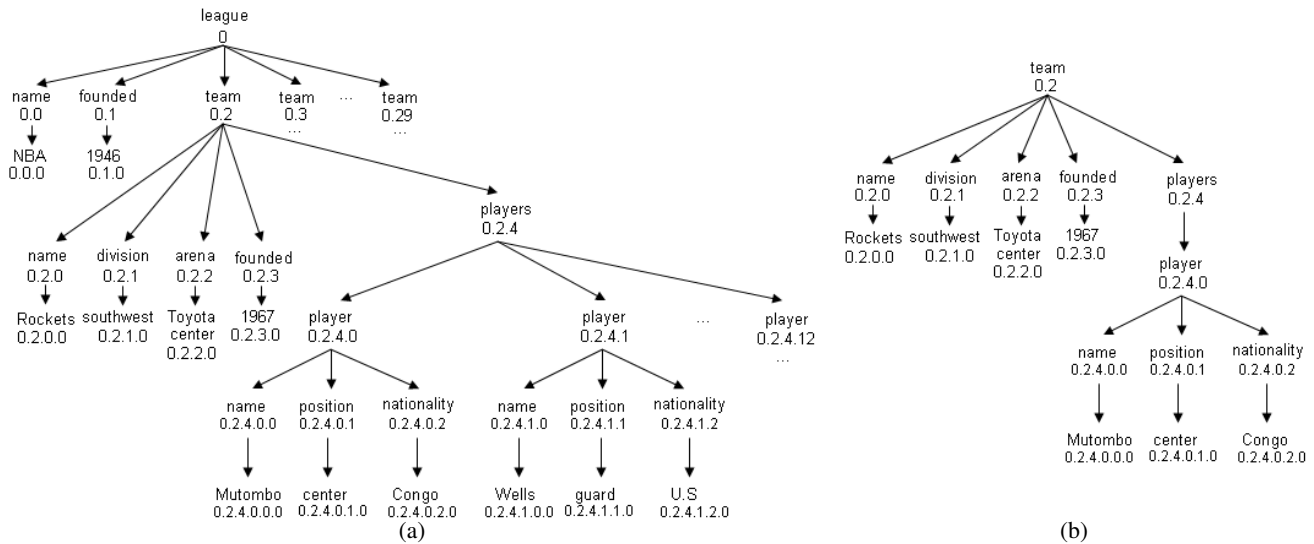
league
0

name
0.0
NBA
0.0.0

founded
0.1
1946
0.1.0

team
0.2

team
0.3
...

...

team
0.29
...

name
0.2.0
Rockets
0.2.0.0

division
0.2.1
southwest
0.2.1.0

arena
0.2.2
Toyota center
0.2.2.0

founded
0.2.3
1967
0.2.3.0

players
0.2.4

player
0.2.4.0

player
0.2.4.1

...

player
0.2.4.12
...

name
0.2.4.0.0
Mutombo
0.2.4.0.0.0

position
0.2.4.0.1
center
0.2.4.0.1.0

nationality
0.2.4.0.2
Congo
0.2.4.0.2.0

name
0.2.4.1.0
Wells
0.2.4.1.0.0

position
0.2.4.1.1
guard
0.2.4.1.1.0

nationality
0.2.4.1.2
U.S
0.2.4.1.2.0

(a)

team
0.2

name
0.2.0
Rockets
0.2.0.0

division
0.2.1
southwest
0.2.1.0

arena
0.2.2
Toyota center
0.2.2.0

founded
0.2.3
1967
0.2.3.0

players
0.2.4

player
0.2.4.0

name
0.2.4.0.0
Mutombo
0.2.4.0.0.0

position
0.2.4.0.1
center
0.2.4.0.1.0

nationality
0.2.4.0.2
Congo
0.2.4.0.2.0

(b)